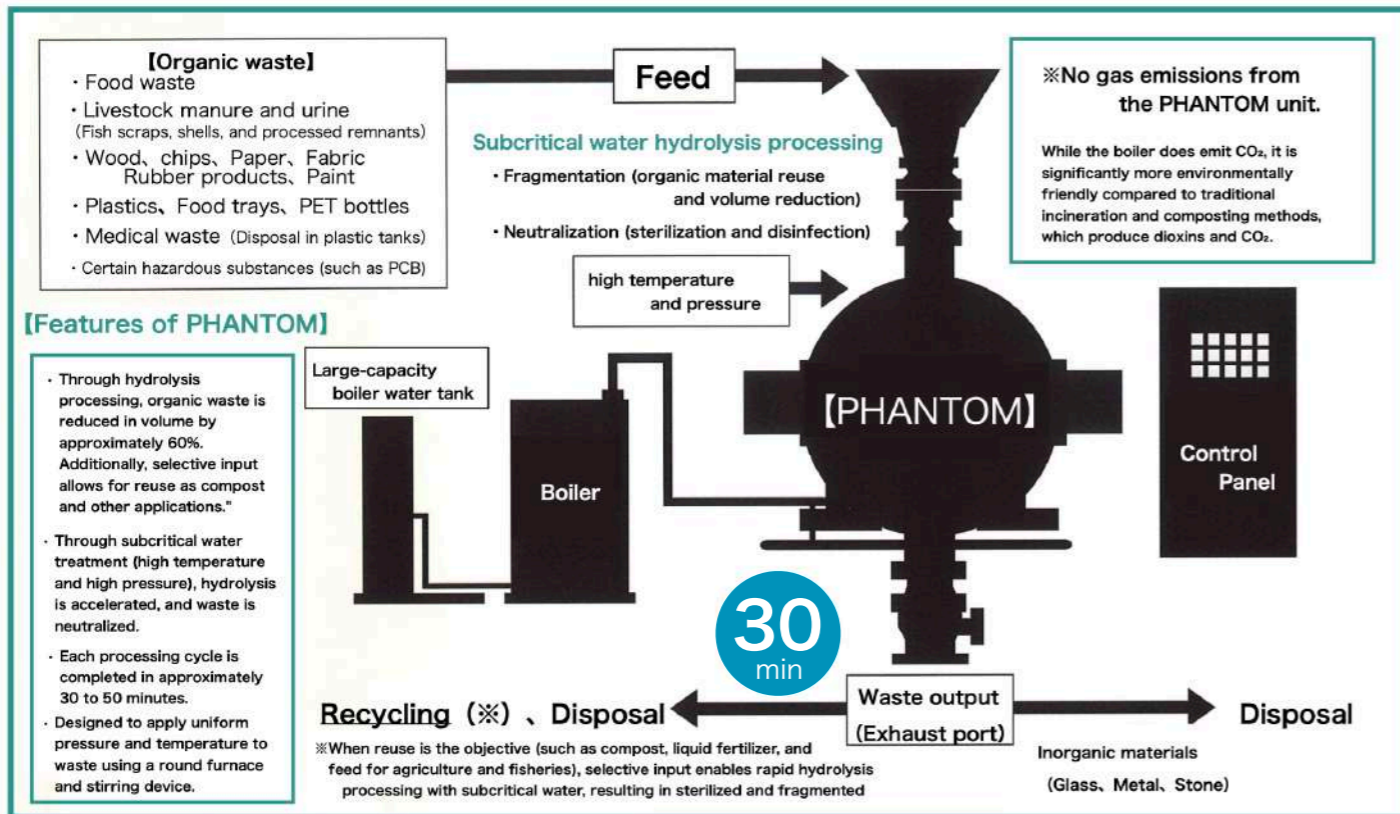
【Organic waste】
・Food waste
・Livestock manure and urine (Fish scraps, shells, and processed remnants)
・Wood、chips、Paper、Fabric Rubber products、Paint
・Plastics、Food trays、PET bottles
・Medical waste (Disposal in plastic tanks)
・Certain hazardous substances (such as PCB)

Feed

Subcritical water hydrolysis processing
・Fragmentation (organic material reuse and volume reduction)
・Neutralization (sterilization and disinfection)

high temperature and pressure

※No gas emissions from the PHANTOM unit.

While the boiler does emit $CO_2$, it is significantly more environmentally friendly compared to traditional incineration and composting methods, which produce dioxins and $CO_2$.

【Features of PHANTOM】
・Through hydrolysis processing, organic waste is reduced in volume by approximately 60%. Additionally, selective input allows for reuse as compost and other applications."
・Through subcritical water treatment (high temperature and high pressure), hydrolysis is accelerated, and waste is neutralized.
・Each processing cycle is completed in approximately 30 to 50 minutes.
・Designed to apply uniform pressure and temperature to waste using a round furnace and stirring device.

Large-capacity boiler water tank

Boiler

【PHANTOM】

Control Panel

30 min

Recycling (※)、Disposal

Waste output (Exhaust port)

Disposal

Inorganic materials (Glass、Metal、Stone)

※When reuse is the objective (such as compost, liquid fertilizer, and feed for agriculture and fisheries), selective input enables rapid hydrolysis processing with subcritical water, resulting in sterilized and fragmented